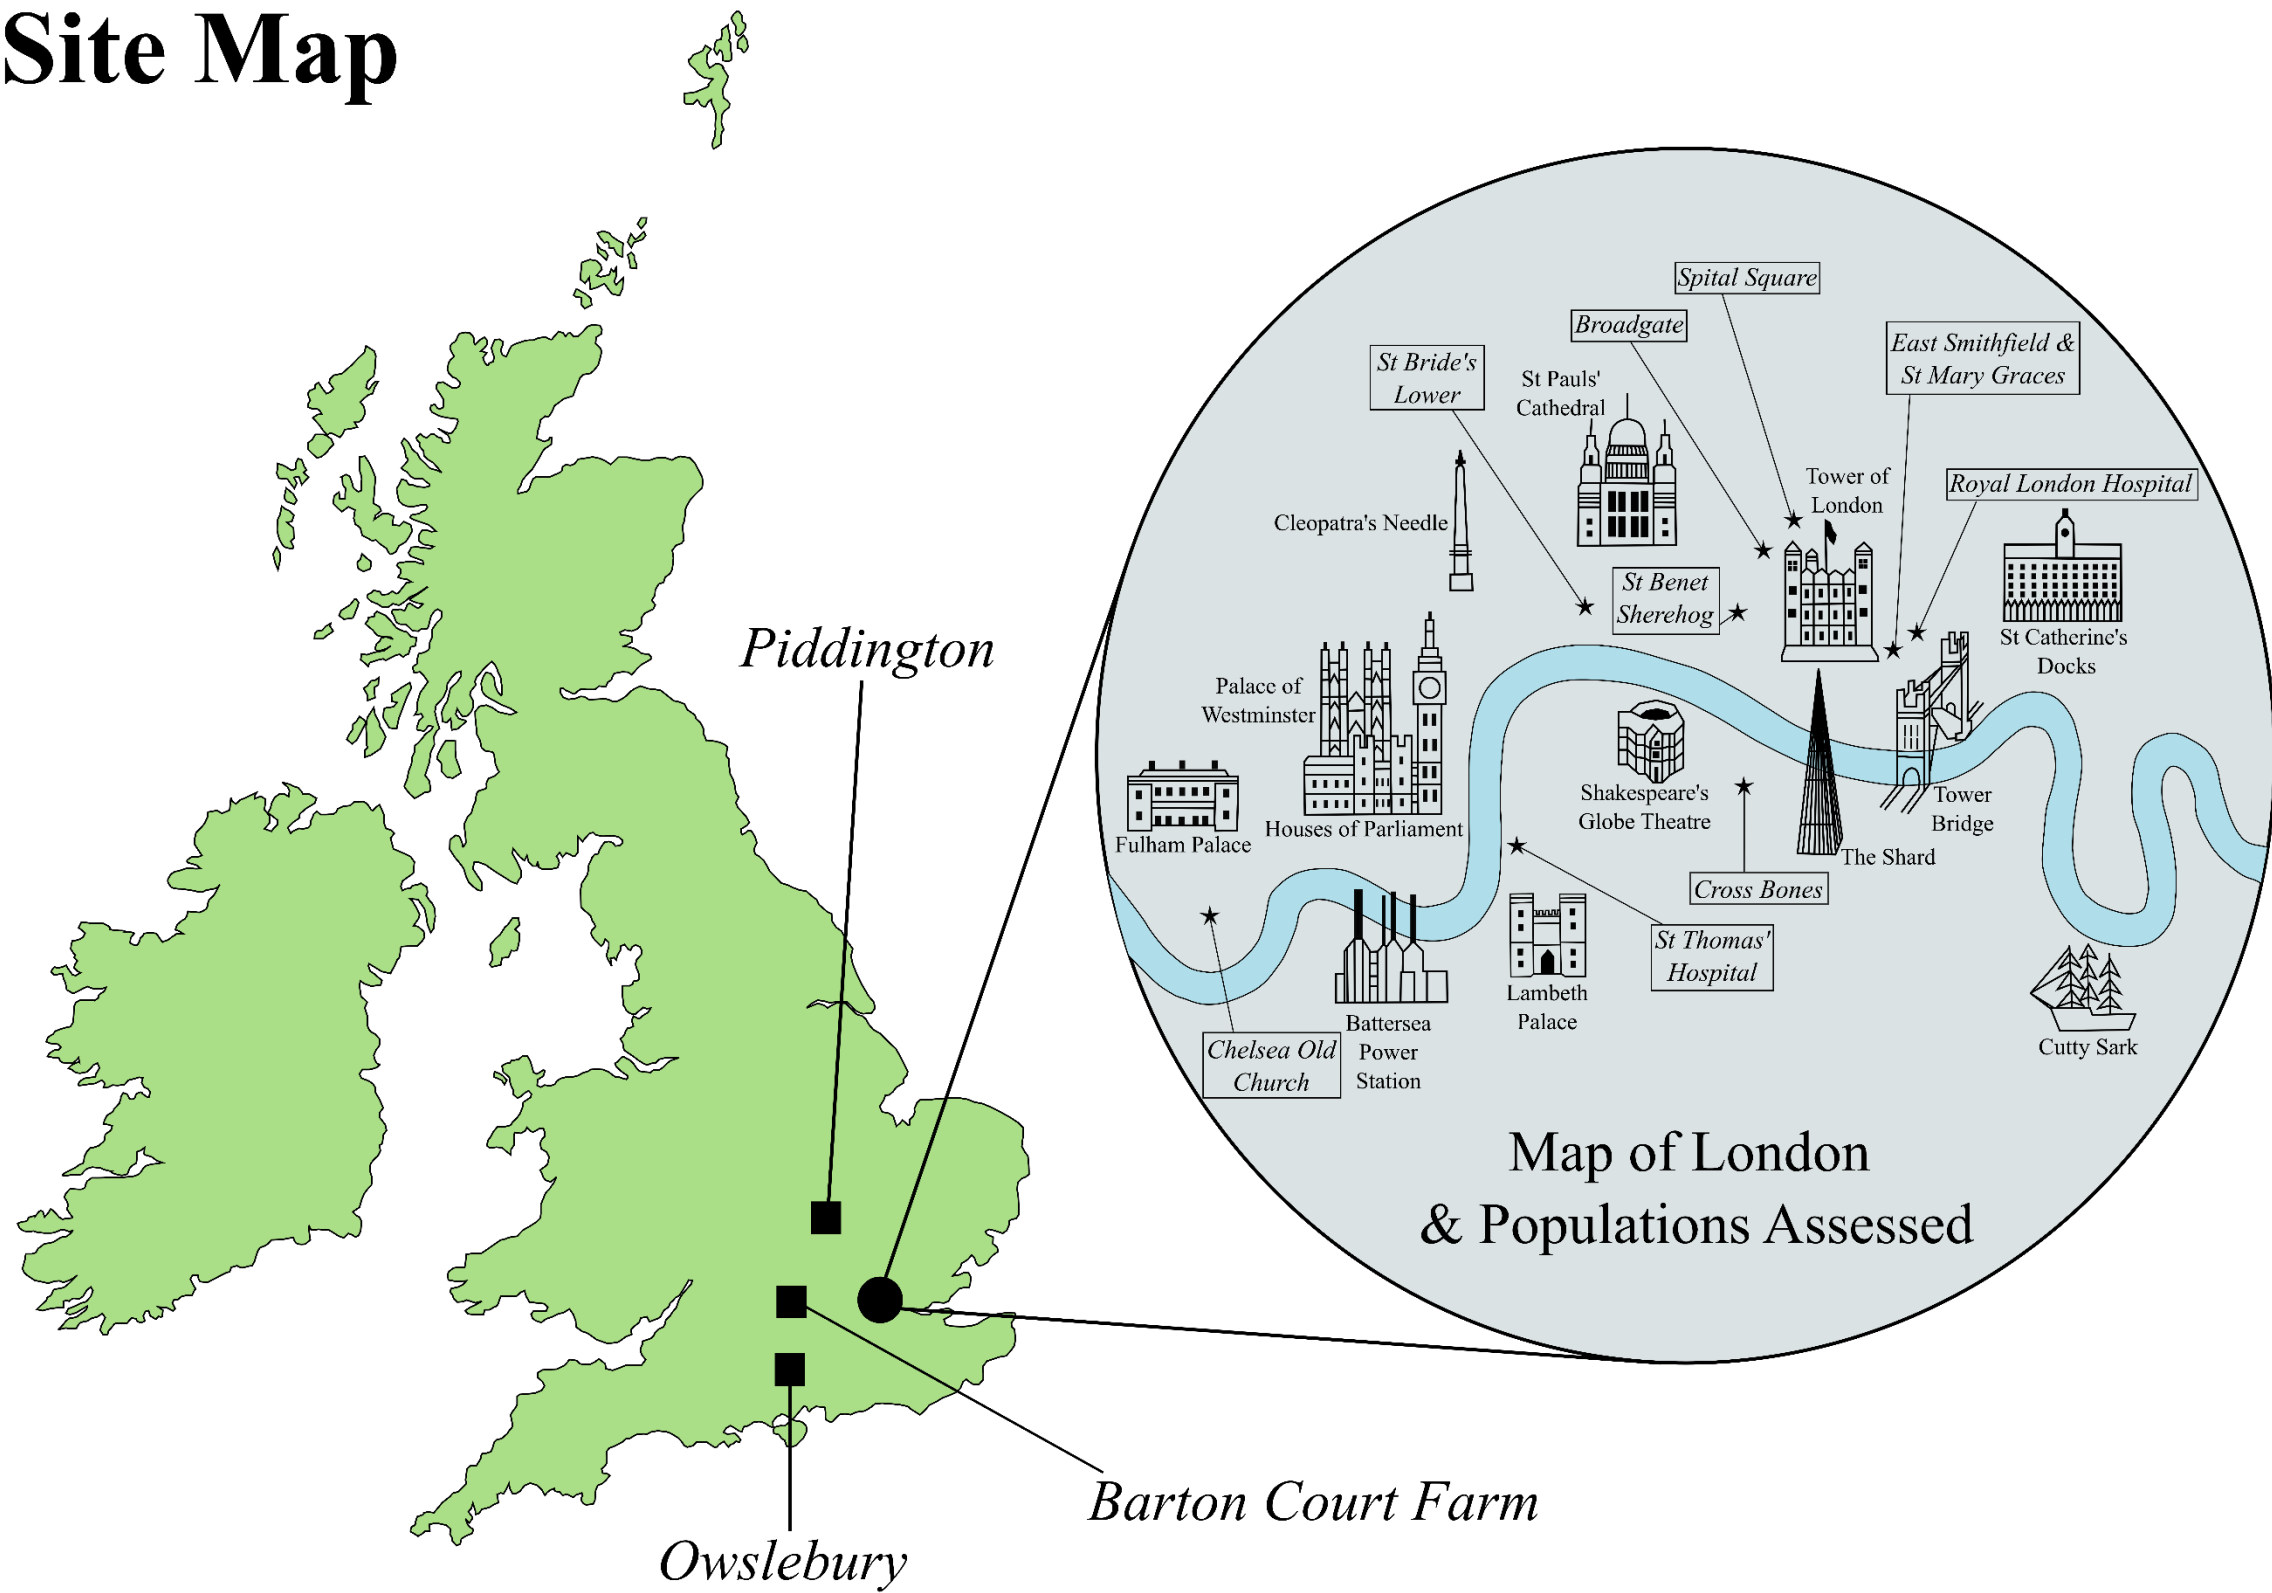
Site Map

Piddington

Spital Square

Broadgate

St Bride's Lower

St Pauls' Cathedral

East Smithfield & St Mary Graces

Tower of London

Royal London Hospital

Cleopatra's Needle

St Benet Sherehog

St Catherine's Docks

Palace of Westminster

Fulham Palace

Houses of Parliament

Shakespeare's Globe Theatre

Tower Bridge

The Shard

Cross Bones

St Thomas' Hospital

Lambeth Palace

Battersea Power Station

Chelsea Old Church

Cutty Sark

Map of London & Populations Assessed

Barton Court Farm

Owslebury